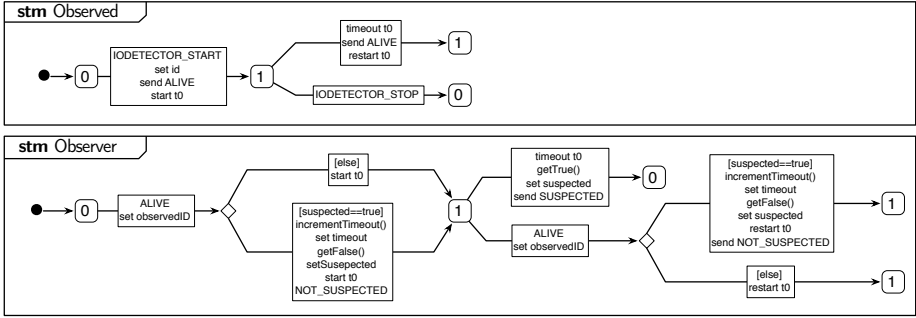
stm Observed

0

IODETECTOR_START
set id
send ALIVE
start t0

1

timeout t0
send ALIVE
restart t0

1

IODETECTOR_STOP

0

stm Observer

0

ALIVE
set observedID

[else]
start t0

[suspected==true]
incrementTimeout()
set timeout
getFalse()
setSuspected
start t0
NOT_SUSPECTED

1

timeout t0
getTrue()
set suspected
send SUSPECTED

0

ALIVE
set observedID

[suspected==true]
incrementTimeout()
set timeout
getFalse()
set suspected
restart t0
send NOT_SUSPECTED

1

[else]
restart t0

1